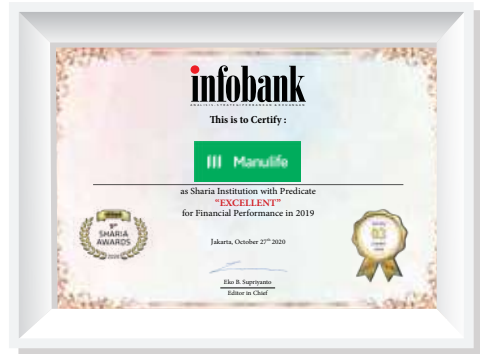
infobank

This is to Certify :

Manulife

as Sharia Institution with Predicate
"EXCELLENT"
for Financial Performance in 2019

SHARIA AWARDS

Jakarta, October 27$^{th}$ 2020

Eko B. Supriyanto
Editor in Chief